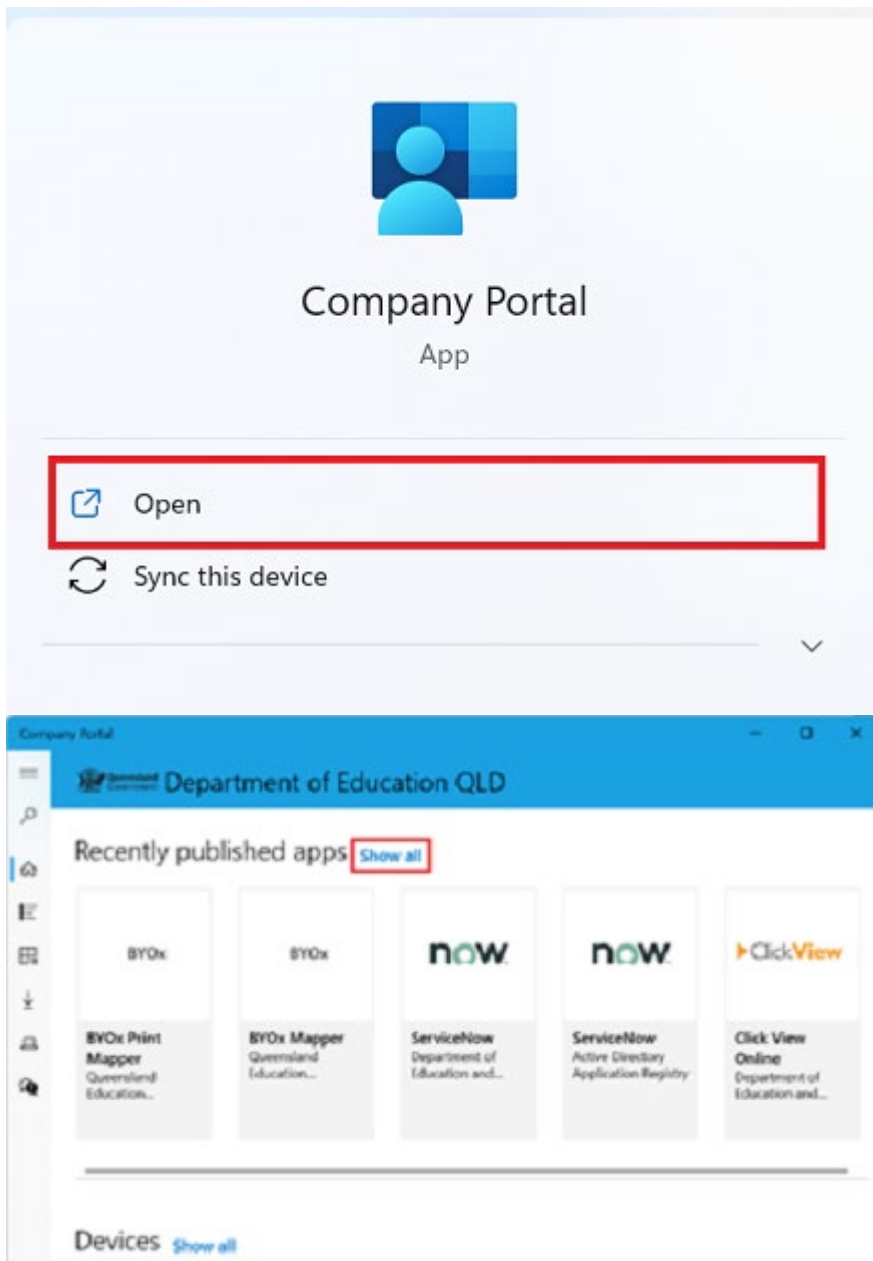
Company Portal
App

Open

Sync this device

Company Portal

Queensland Government Department of Education QLD

Recently published apps Show all

BYOx
BYOx Print Mapper
Queensland Education...

BYOx
BYOx Mapper
Queensland Education...

now
ServiceNow
Department of Education and...

now
ServiceNow
Active Directory Application Registry

ClickView
Click View Online
Department of Education and...

Devices Show all